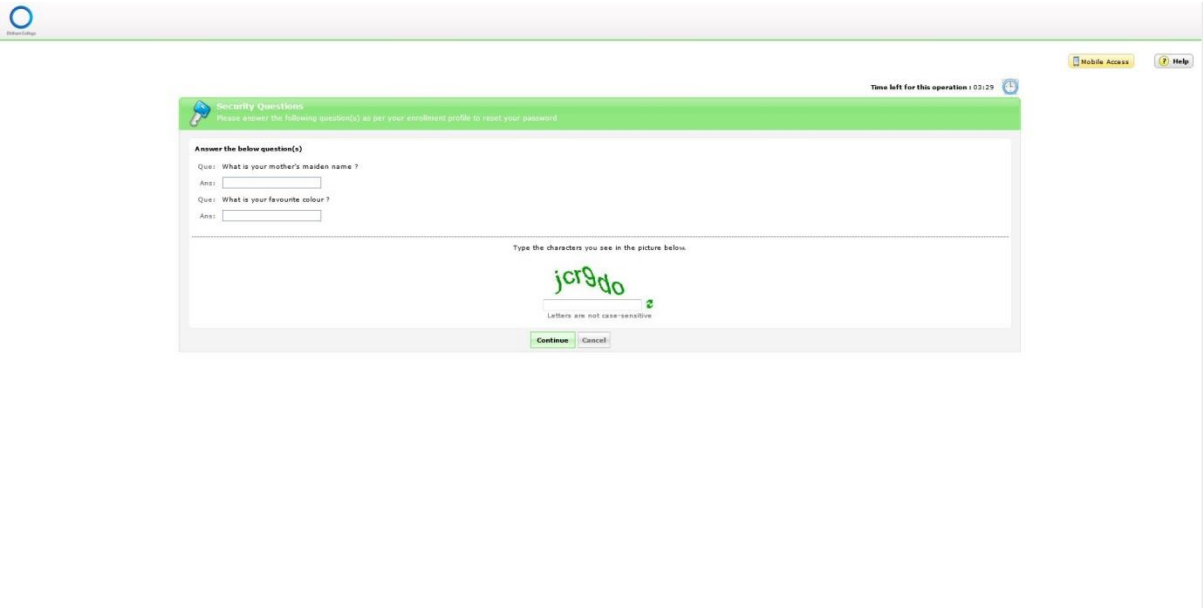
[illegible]

Mobile Access

Help

Time left for this operation : 03:29

Security Questions
Please answer the following question(s) as per your enrollment profile to reset your password.

Answer the below question(s)

Que: What is your mother's maiden name ?

Ans:

Que: What is your favourite colour ?

Ans:

Type the characters you see in the picture below.

jcr9do

Letters are not case-sensitive

Continue Cancel